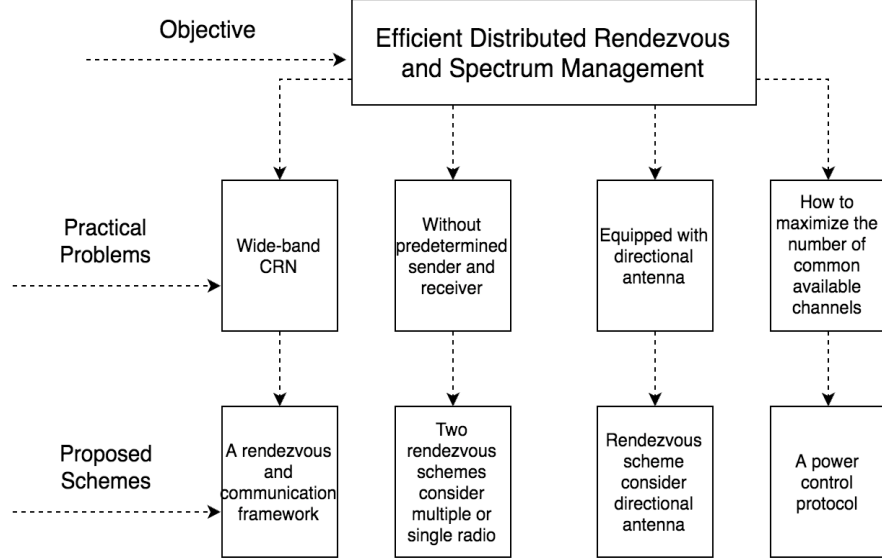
Objective

Efficient Distributed Rendezvous and Spectrum Management

Practical Problems

Wide-band CRN

Without predetermined sender and receiver

Equipped with directional antenna

How to maximize the number of common available channels

Proposed Schemes

A rendezvous and communication framework

Two rendezvous schemes consider multiple or single radio

Rendezvous scheme consider directional antenna

A power control protocol